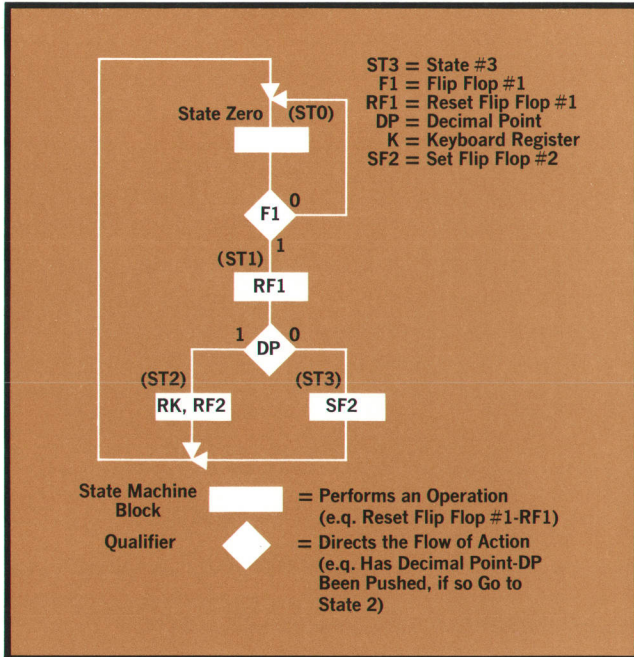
ST3 = State #3
F1 = Flip Flop #1
RF1 = Reset Flip Flop #1
DP = Decimal Point
K = Keyboard Register
SF2 = Set Flip Flop #2

State Zero (ST0)

F1
0
1

(ST1)
RF1

1 DP 0

(ST2)
RK, RF2

(ST3)
SF2

State Machine Block = Performs an Operation (e.q. Reset Flip Flop #1-RF1)

Qualifier = Directs the Flow of Action (e.q. Has Decimal Point-DP Been Pushed, if so Go to State 2)